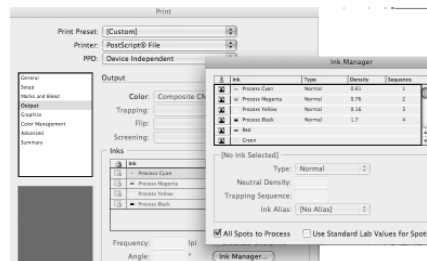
Print

Print Preset: [Custom]

Printer: PostScript® File

PPD: Device Independent

General
Setup
Marks and Bleed
Output
Graphics
Color Management
Advanced
Summary

Output

Color: Composite C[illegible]

Trapping:

Flip:

Screening:

Inks

| | Ink |
|---|---|
| | Process Cyan |
| | Process Magenta |
| | Process Yellow |
| | Process Black |

Frequency: lpi

Angle:

Ink Manager...

Ink Manager

| | Ink | Type | Density | Sequence |
|---|---|---|---|---|
| | Process Cyan | Normal | 0.61 | 1 |
| | Process Magenta | Normal | 0.76 | 2 |
| | Process Yellow | Normal | 0.16 | 3 |
| | Process Black | Normal | 1.7 | 4 |
| | Red | | | |
| | Green | | | |

[No Ink Selected]

Type: Normal

Neutral Density:

Trapping Sequence:

Ink Alias: [No Alias]

All Spots to Process

Use Standard Lab Values for Spot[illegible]